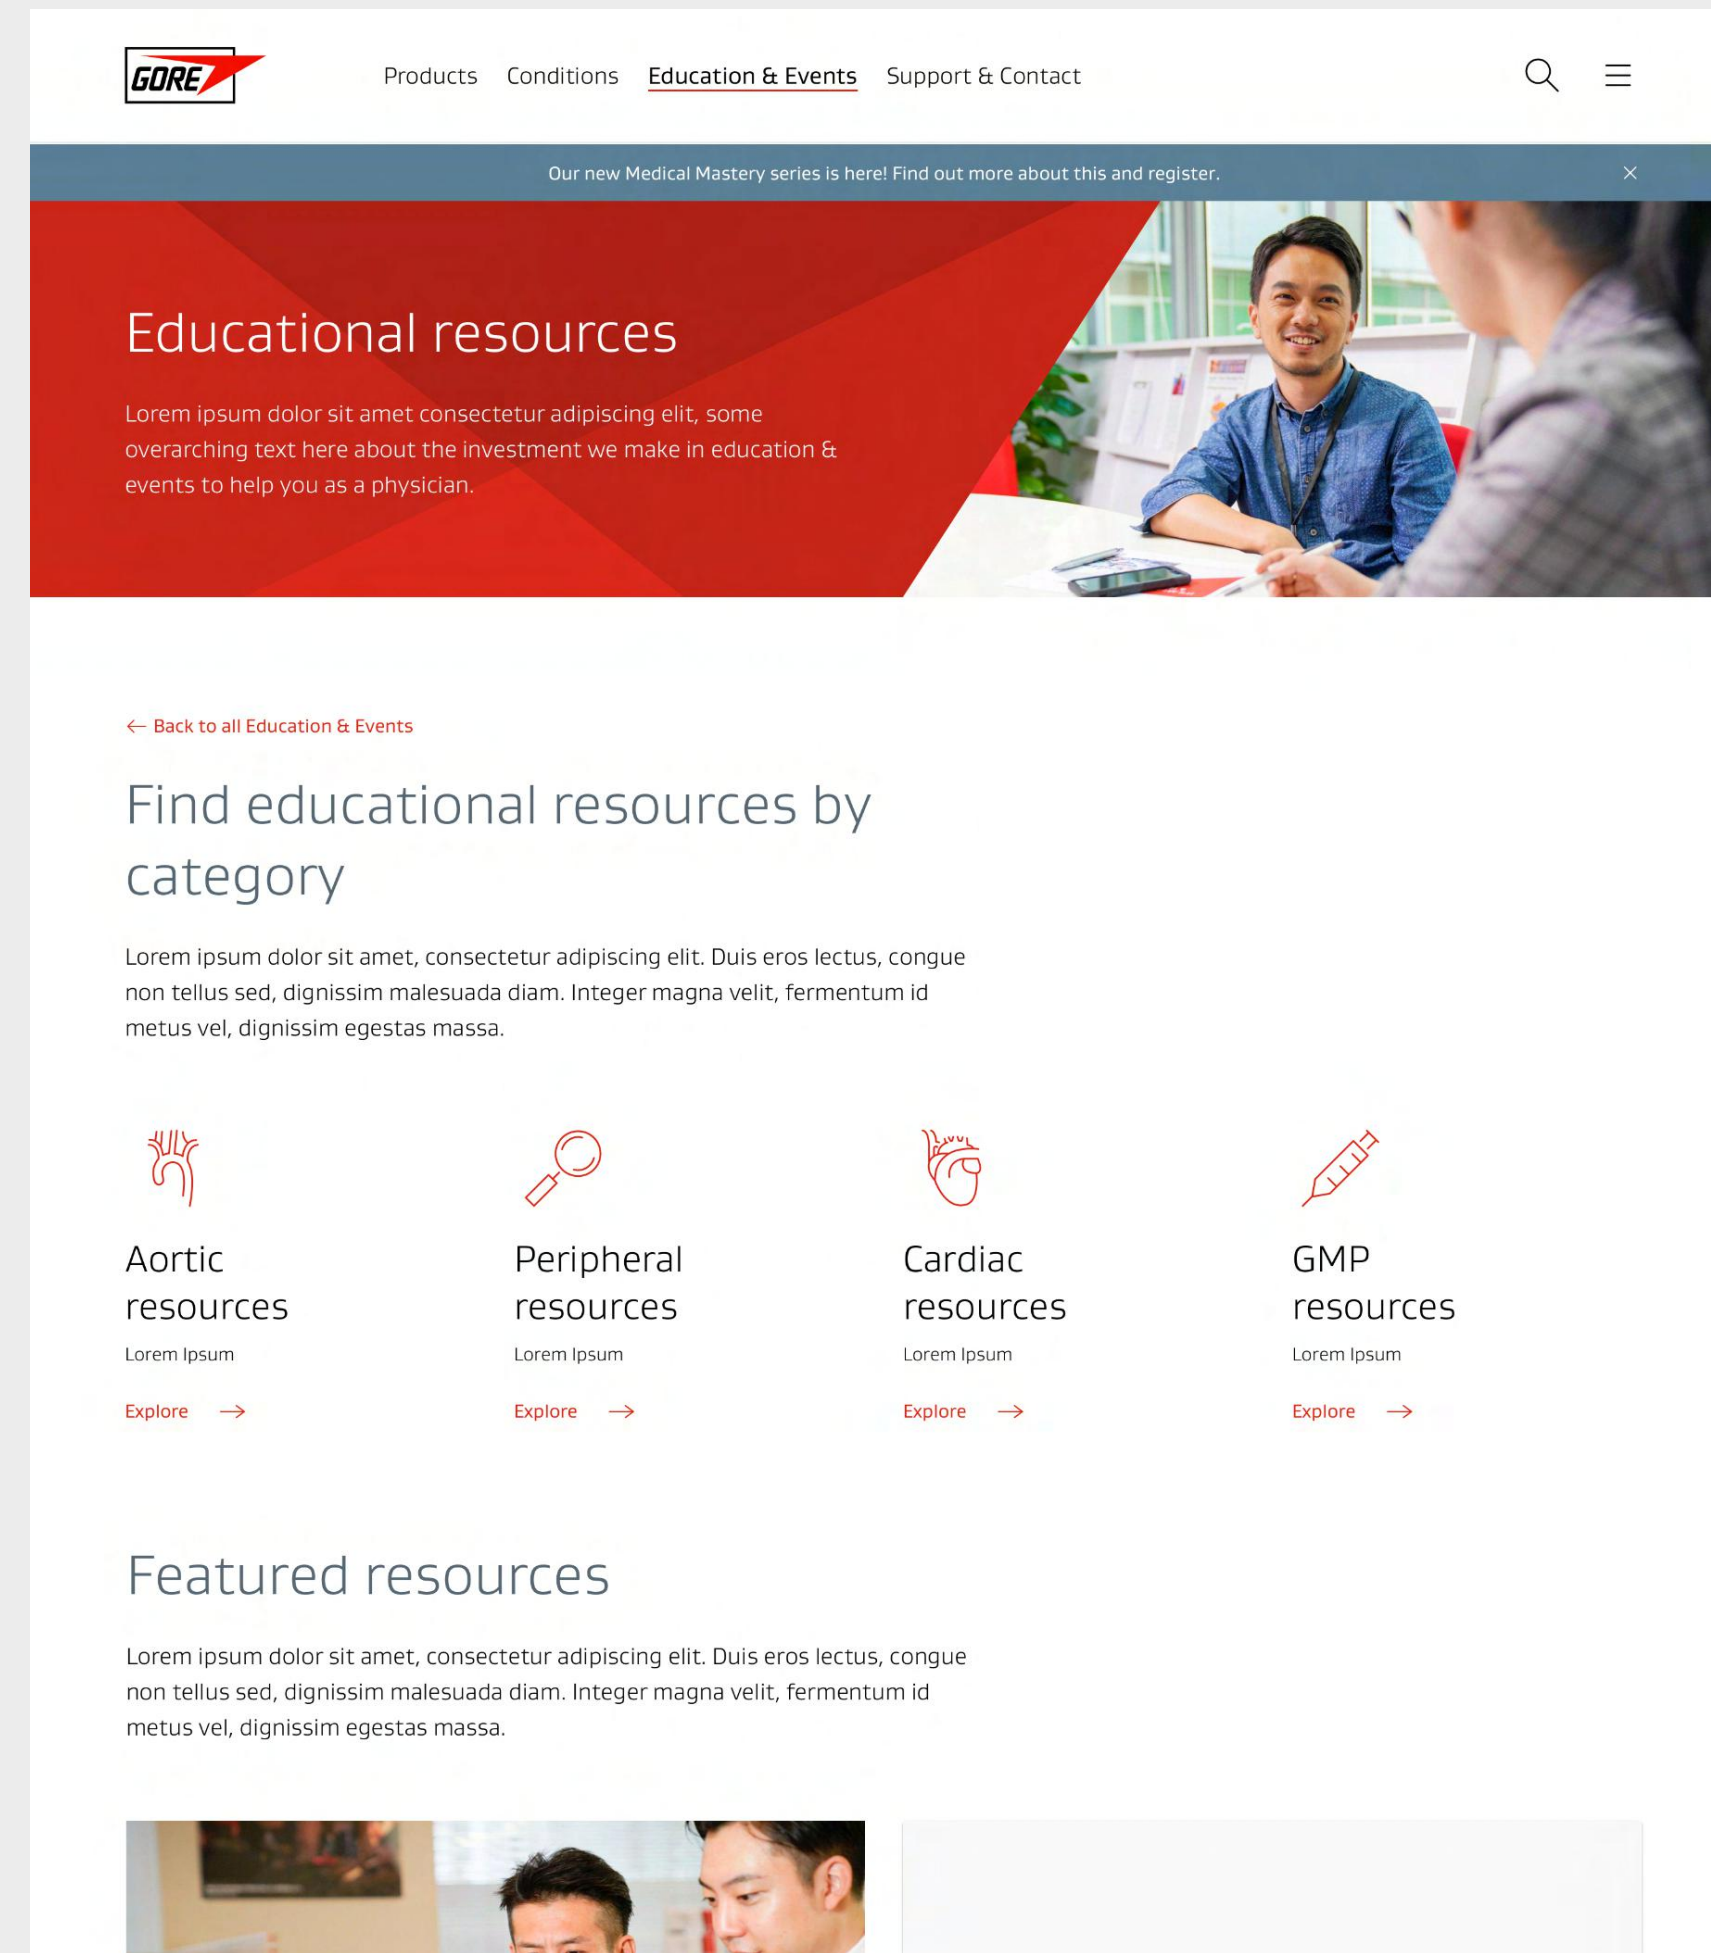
GORE

Products Conditions Education & Events Support & Contact

Our new Medical Mastery series is here! Find out more about this and register.

Educational resources

Lorem ipsum dolor sit amet consectetur adipiscing elit, some overarching text here about the investment we make in education & events to help you as a physician.

← Back to all Education & Events

Find educational resources by category

Lorem ipsum dolor sit amet, consectetur adipiscing elit. Duis eros lectus, congue non tellus sed, dignissim malesuada diam. Integer magna velit, fermentum id metus vel, dignissim egestas massa.

Aortic resources
Lorem Ipsum
Explore →

Peripheral resources
Lorem Ipsum
Explore →

Cardiac resources
Lorem Ipsum
Explore →

GMP resources
Lorem Ipsum
Explore →

Featured resources

Lorem ipsum dolor sit amet, consectetur adipiscing elit. Duis eros lectus, congue non tellus sed, dignissim malesuada diam. Integer magna velit, fermentum id metus vel, dignissim egestas massa.